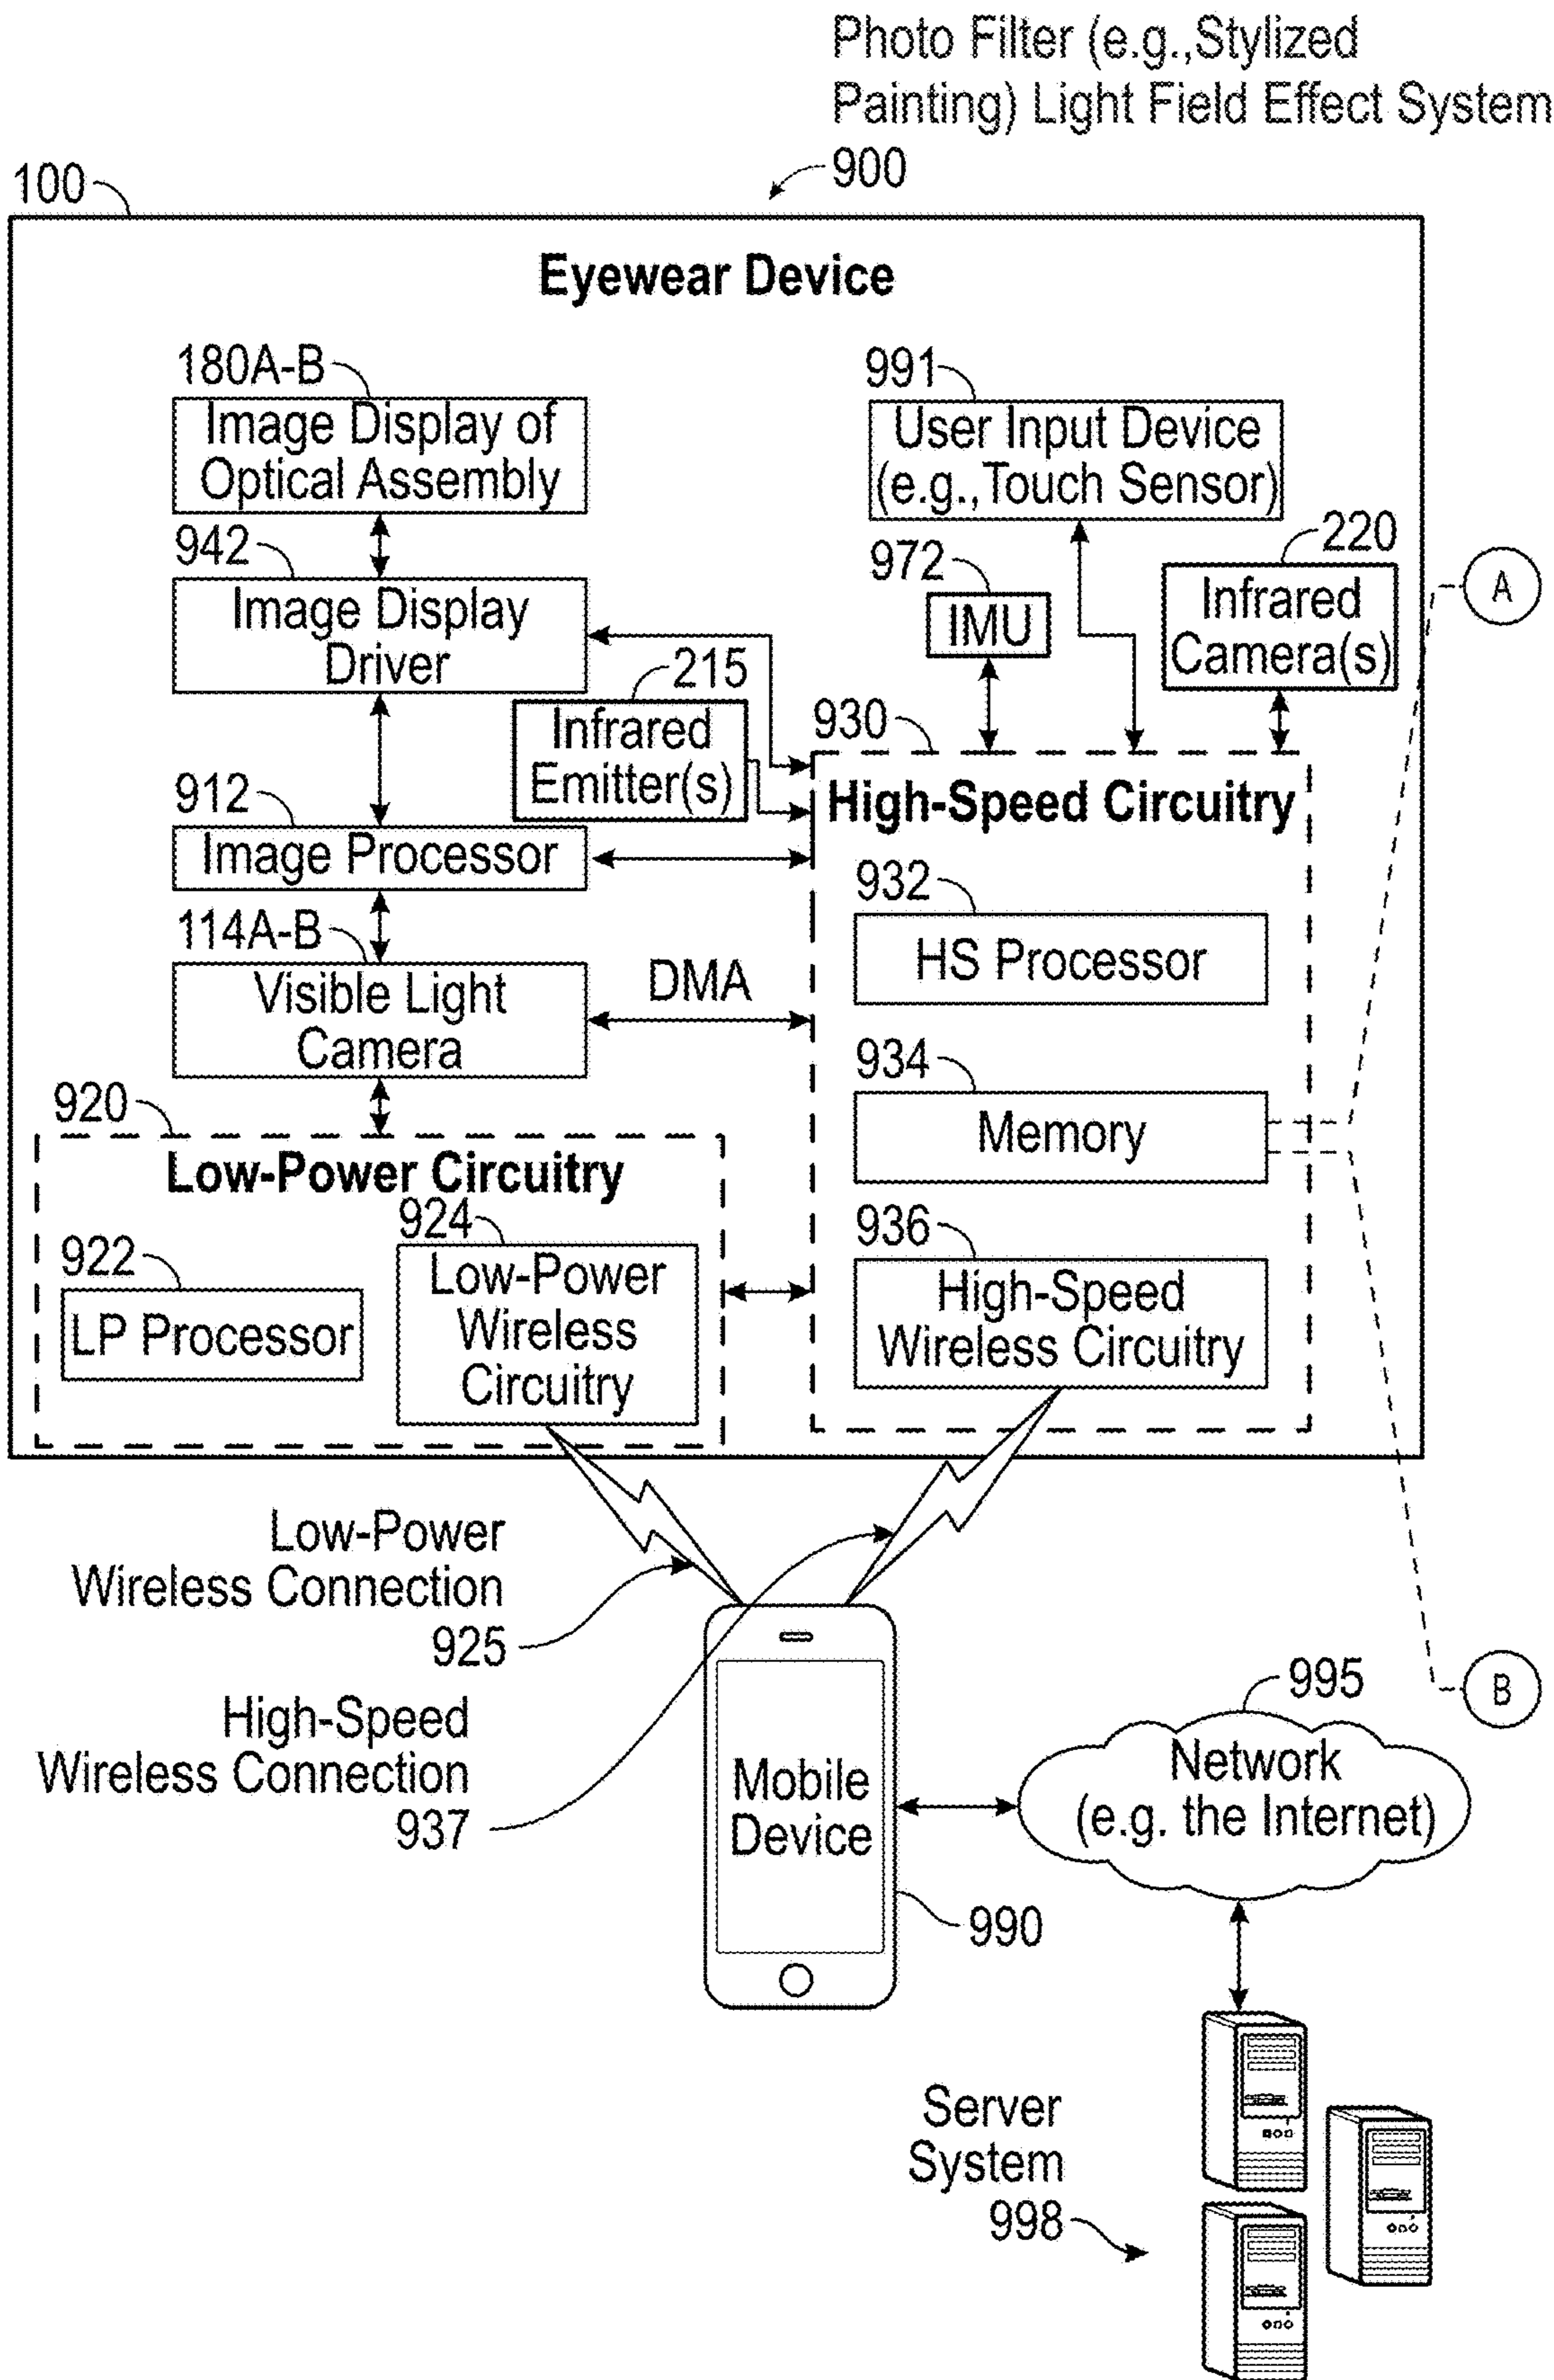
Photo Filter (e.g.,Stylized Painting) Light Field Effect System

900

100

Eyewear Device

180A-B

Image Display of Optical Assembly

942

Image Display Driver

215

Infrared Emitter(s)

912

Image Processor

114A-B

Visible Light Camera

DMA

920

Low-Power Circuitry

922

LP Processor

924

Low-Power Wireless Circuitry

991

User Input Device (e.g.,Touch Sensor)

972

IMU

220

Infrared Camera(s)

A

930

High-Speed Circuitry

932

HS Processor

934

Memory

936

High-Speed Wireless Circuitry

Low-Power Wireless Connection 925

High-Speed Wireless Connection 937

Mobile Device

990

995

Network (e.g. the Internet)

B

Server System 998